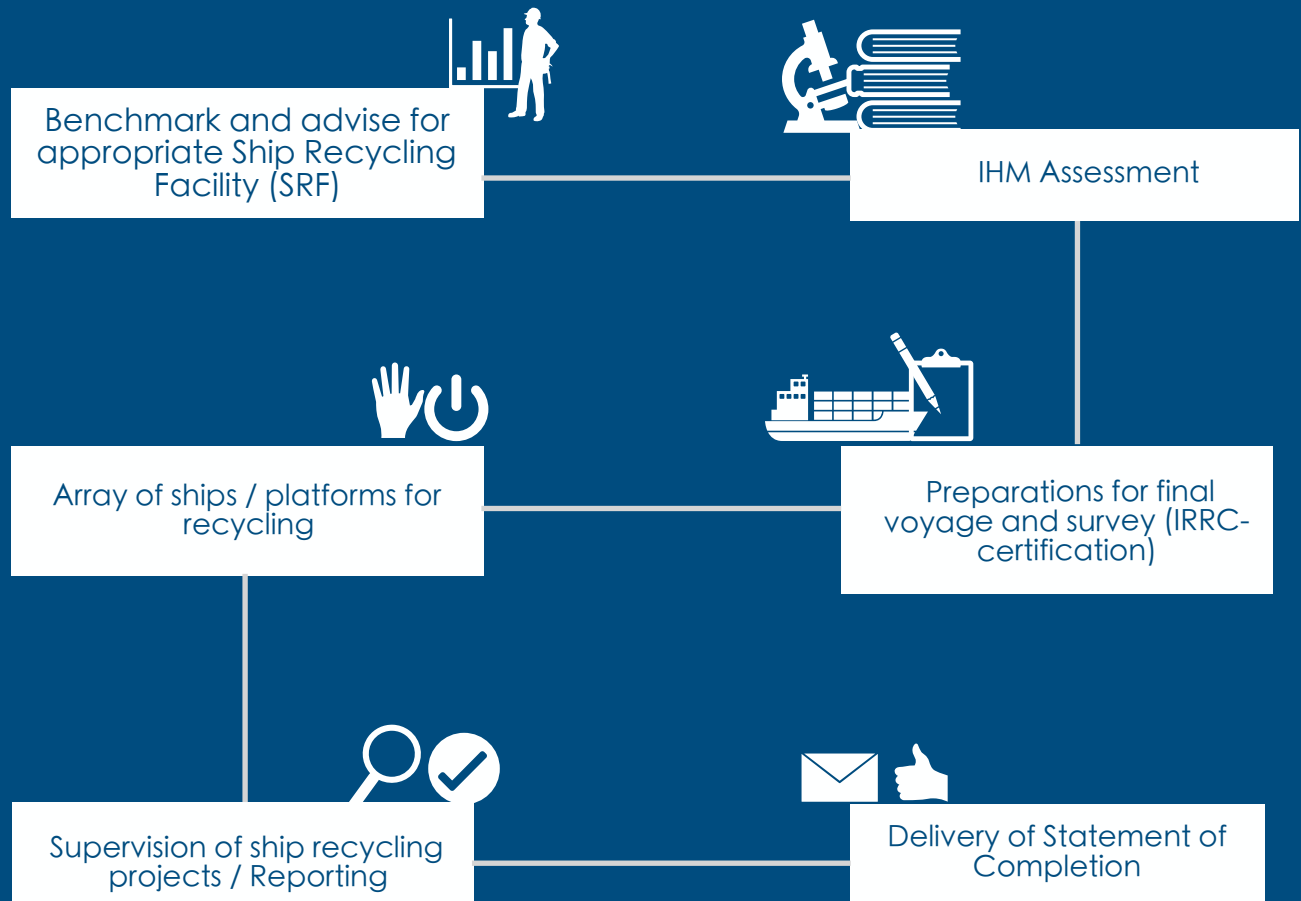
Benchmark and advise for appropriate Ship Recycling Facility (SRF)

IHM Assessment

Array of ships / platforms for recycling

Preparations for final voyage and survey (IRRC-certification)

Supervision of ship recycling projects / Reporting

Delivery of Statement of Completion